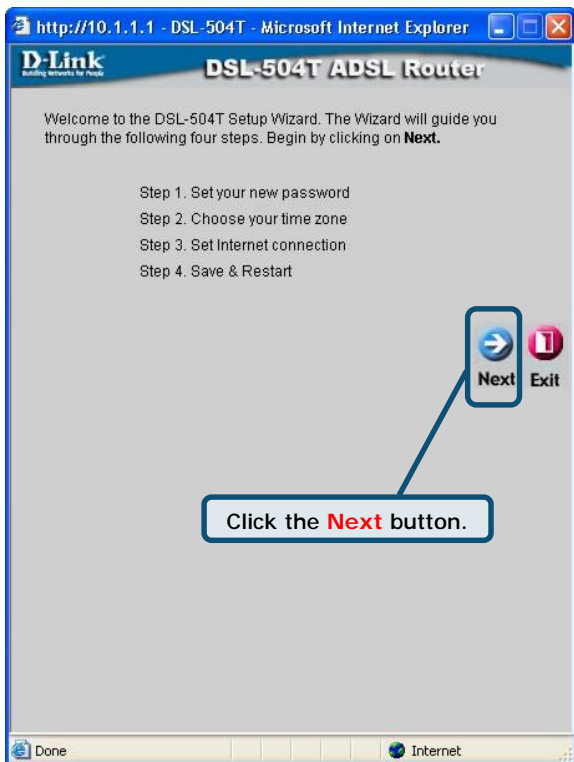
http://10.1.1.1 - DSL-504T - Microsoft Internet Explorer

D-Link
Building Networks for People

DSL-504T ADSL Router

Welcome to the DSL-504T Setup Wizard. The Wizard will guide you through the following four steps. Begin by clicking on **Next.**

Step 1. Set your new password
Step 2. Choose your time zone
Step 3. Set Internet connection
Step 4. Save & Restart

Next
Exit

Click the Next button.

Done
Internet